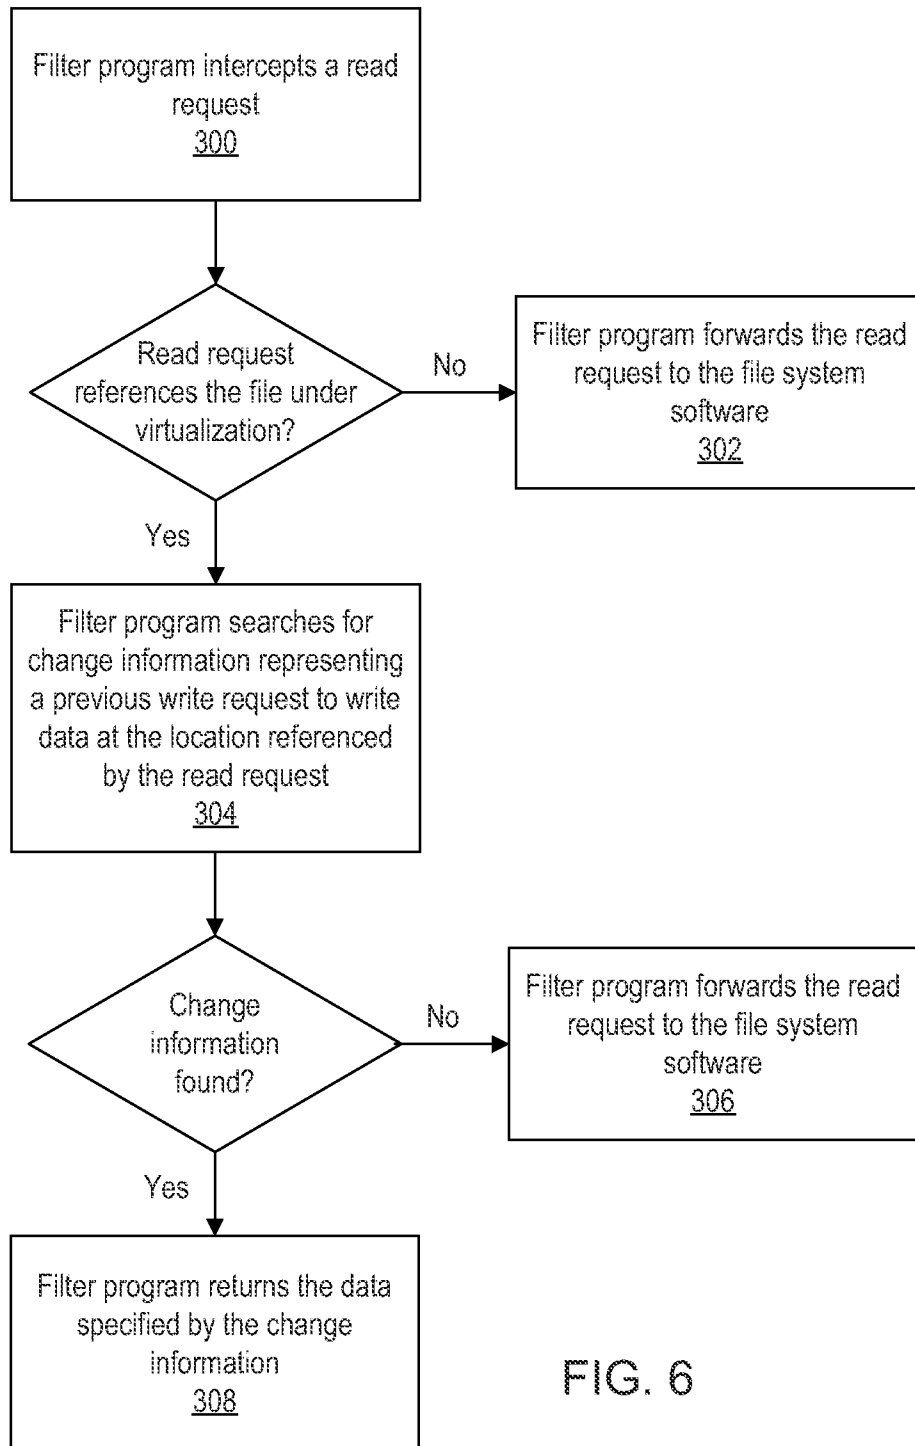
Filter program intercepts a read request
300

Read request references the file under virtualization?

No

Filter program forwards the read request to the file system software
302

Yes

Filter program searches for change information representing a previous write request to write data at the location referenced by the read request
304

Change information found?

No

Filter program forwards the read request to the file system software
306

Yes

Filter program returns the data specified by the change information
308

FIG. 6